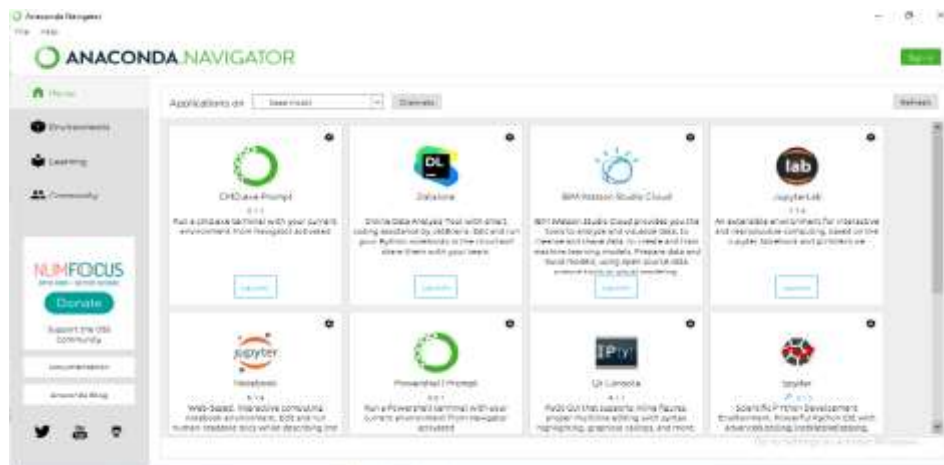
Anaconda Navigator
File Help

ANACONDA NAVIGATOR

Sign in

Home

Environments

Learning

Community

Applications on base (root) Channels

Refresh

CMD.exe Prompt
0.1.1
Run a cmd.exe terminal with your current environment from Navigator activated

Launch

DL

Datalore
Online Data Analysis Tool with smart coding assistance by JetBrains. Edit and run your Python notebooks in the cloud and share them with your team.

Launch

IBM Watson Studio Cloud
IBM Watson Studio Cloud provides you the tools to analyze and visualize data, to cleanse and shape data, to create and train machine learning models. Prepare data and build models, using open source data science tools or visual modeling.

Launch

lab

JupyterLab
3.1.6
An extensible environment for interactive and reproducible computing, based on the Jupyter Notebook and Architecture.

Launch

NUMFOCUS
OPEN CODE = BETTER SCIENCE

Donate

Support the OSS Community

Documentation

Anaconda Blog

jupyter

Notebook
6.1.4
Web-based, interactive computing notebook environment. Edit and run human-readable docs while describing the

Powershell Prompt
0.0.1
Run a Powershell terminal with your current environment from Navigator activated

IP[y]:

Qt Console
4.7.7
PyQt GUI that supports inline figures, proper multiline editing with syntax highlighting, graphical calltips, and more.

Spyder
4.1.5
Scientific Python Development Environment. Powerful Python IDE with advanced editing, interactive testing,

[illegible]